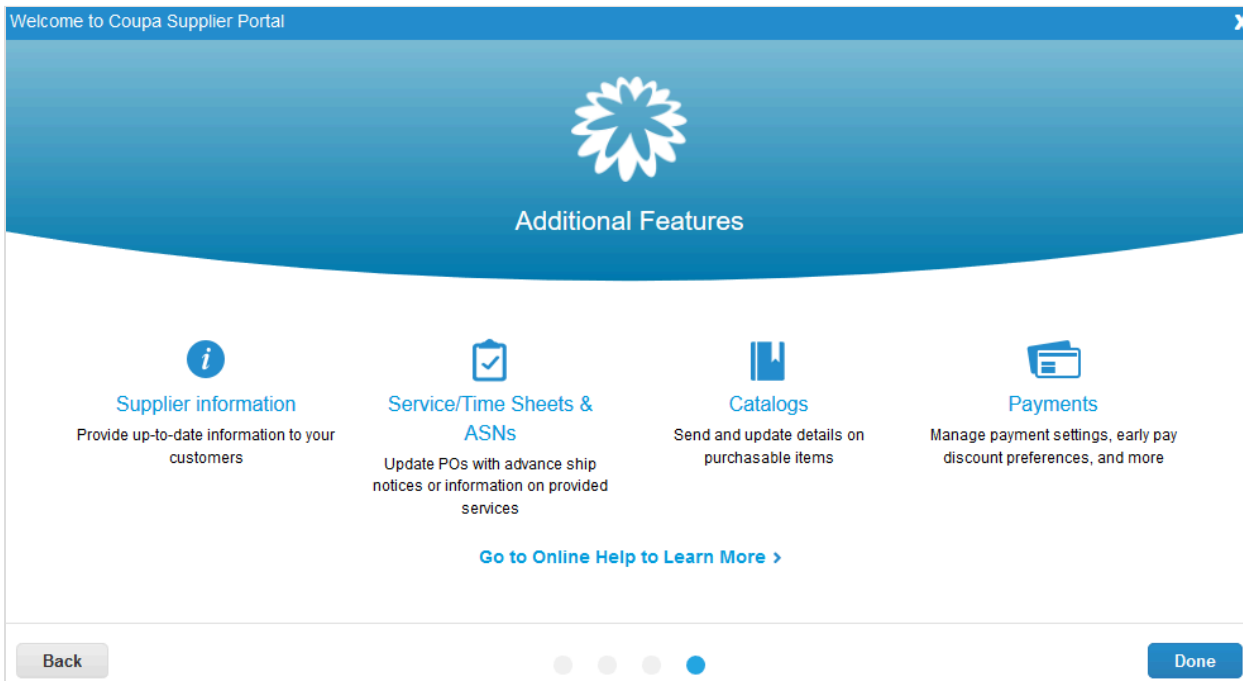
Welcome to Coupa Supplier Portal

X

Additional Features

Supplier information
Provide up-to-date information to your customers

Service/Time Sheets & ASNs
Update POs with advance ship notices or information on provided services

Catalogs
Send and update details on purchasable items

Payments
Manage payment settings, early pay discount preferences, and more

Go to Online Help to Learn More ›

Back

Done